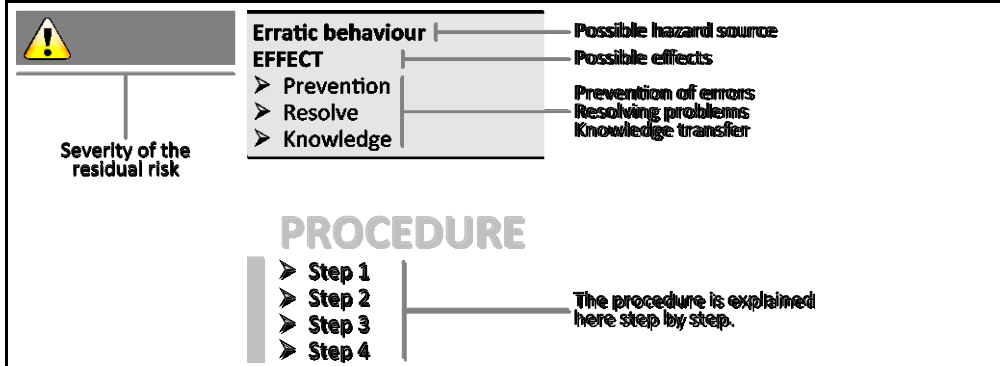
Erratic behaviour
EFFECT
➢ Prevention
➢ Resolve
➢ Knowledge

Possible hazard source
Possible effects
Prevention of errors
Resolving problems
Knowledge transfer

Severity of the residual risk

PROCEDURE
➢ Step 1
➢ Step 2
➢ Step 3
➢ Step 4

The procedure is explained here step by step.